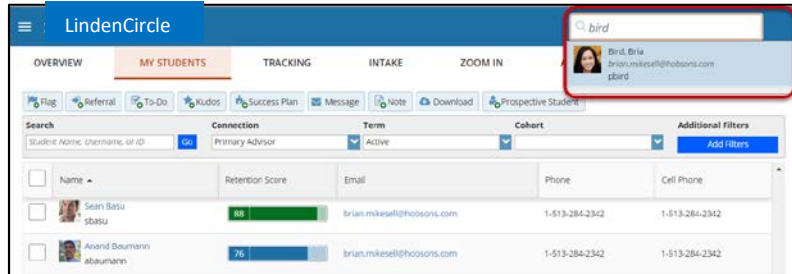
LindenCircle

bird

Bird, Bria
brian.mikesell@hobsons.com
pbird

OVERVIEW MY STUDENTS TRACKING INTAKE ZOOM IN

Flag Referral To-Do Kudos Success Plan Message Note Download Prospective Student

Search
Student Name, Username, or ID Go

Connection
Primary Advisor

Term
Active

Cohort

Additional Filters
Add Filters

| | Name ▲ | Retention Score | Email | Phone | Cell Phone |
|---|---|---|---|---|---|
| | Sean Basu sbasu | 88 | brian.mikesell@hobsons.com | 1-513-284-2342 | 1-513-284-2342 |
| | Anand Baumann abaumann | 76 | brian.mikesell@hobsons.com | 1-513-284-2342 | 1-513-284-2342 |